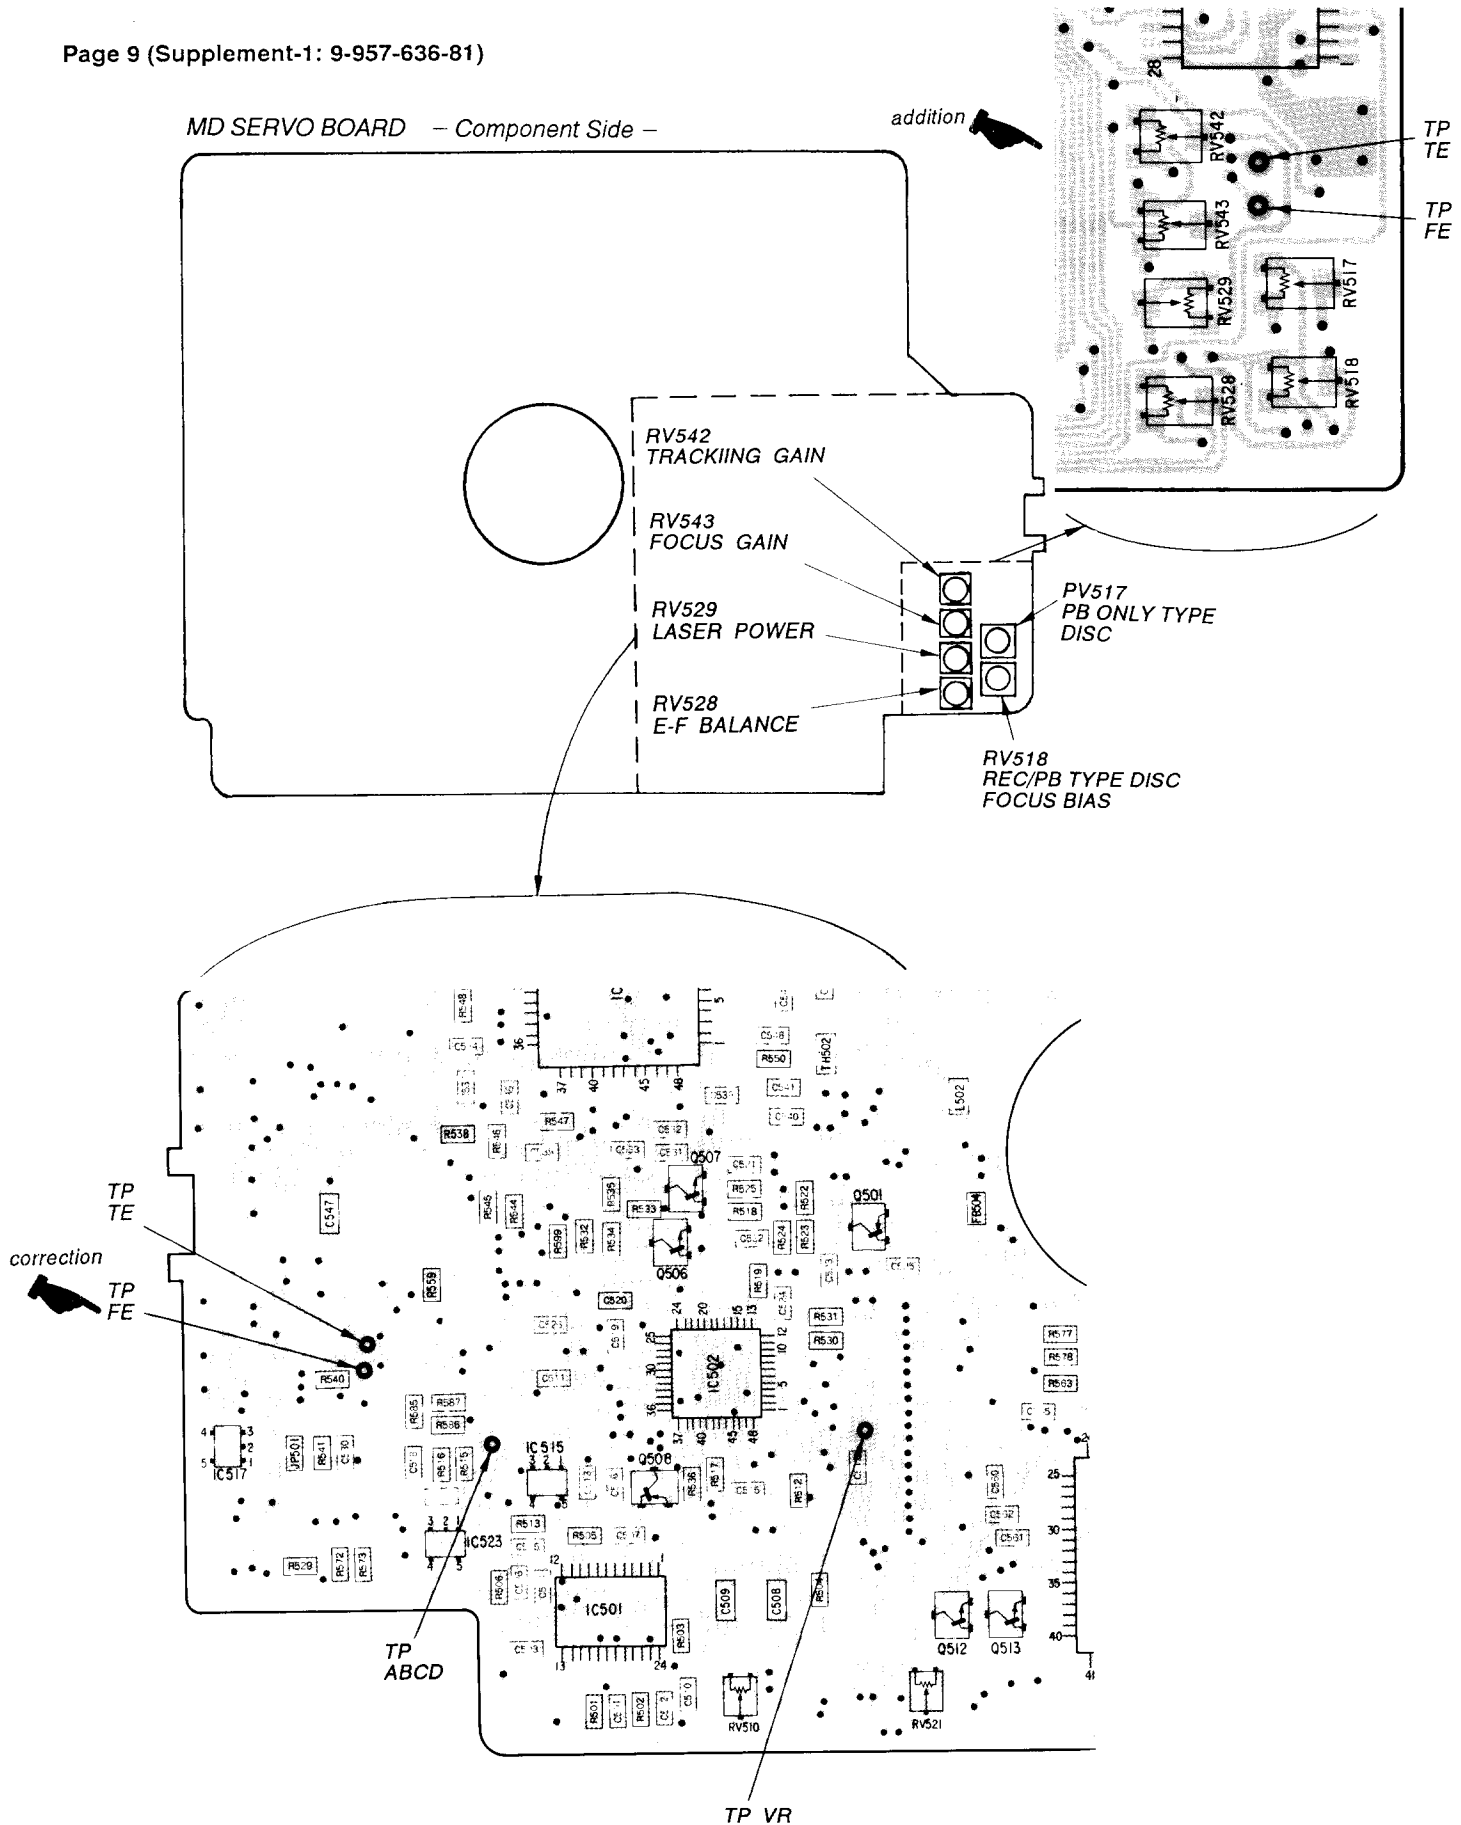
Page 9 (Supplement-1: 9-957-636-81)

MD SERVO BOARD – Component Side –

addition

28

RV542

TP
TE

RV543

TP
FE

RV529

RV517

RV528

RV518

RV542
TRACKIING GAIN

RV543
FOCUS GAIN

RV529
LASER POWER

RV528
E-F BALANCE

PV517
PB ONLY TYPE DISC

RV518
REC/PB TYPE DISC
FOCUS BIAS

TP
TE

correction

TP
FE

R548 36 37 40 45 48 5 R550 TH502 L502 R538 R547 Q507 R575 R522 Q501 C547 R545 R544 R599 R532 R534 R535 R533 R518 R524 R523 Q506 FB504 R559 C820 R519 R531 R530 24 20 15 13 25 30 36 37 40 45 48 12 10 5 IC502 R577 R578 R563 R540 R535 R587 R588 IC515 Q508 R536 R517 R512 IC517 JP501 R541 R516 R515 25 30 35 40 R513 R506 IC523 R529 R572 R573 12 1 IC501 13 24 R506 C509 C508 R503 Q512 Q513 R501 R502 RV510 RV521

TP
ABCD

TP VR